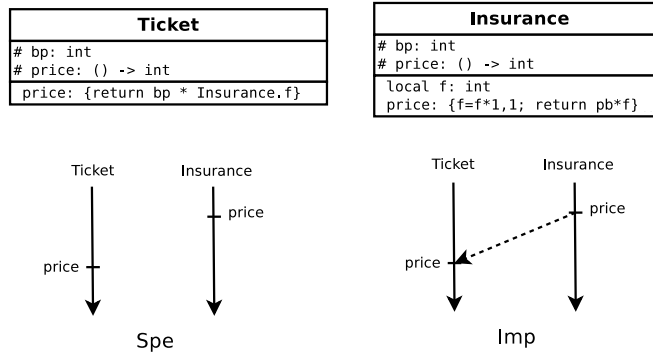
Ticket

# bp: int
# price: () -> int

price: {return bp * Insurance.f}

Insurance

# bp: int
# price: () -> int

local f: int
price: {f=f*1,1; return pb*f}

Ticket

Insurance

price

price

Spe

Ticket

Insurance

price

price

Imp